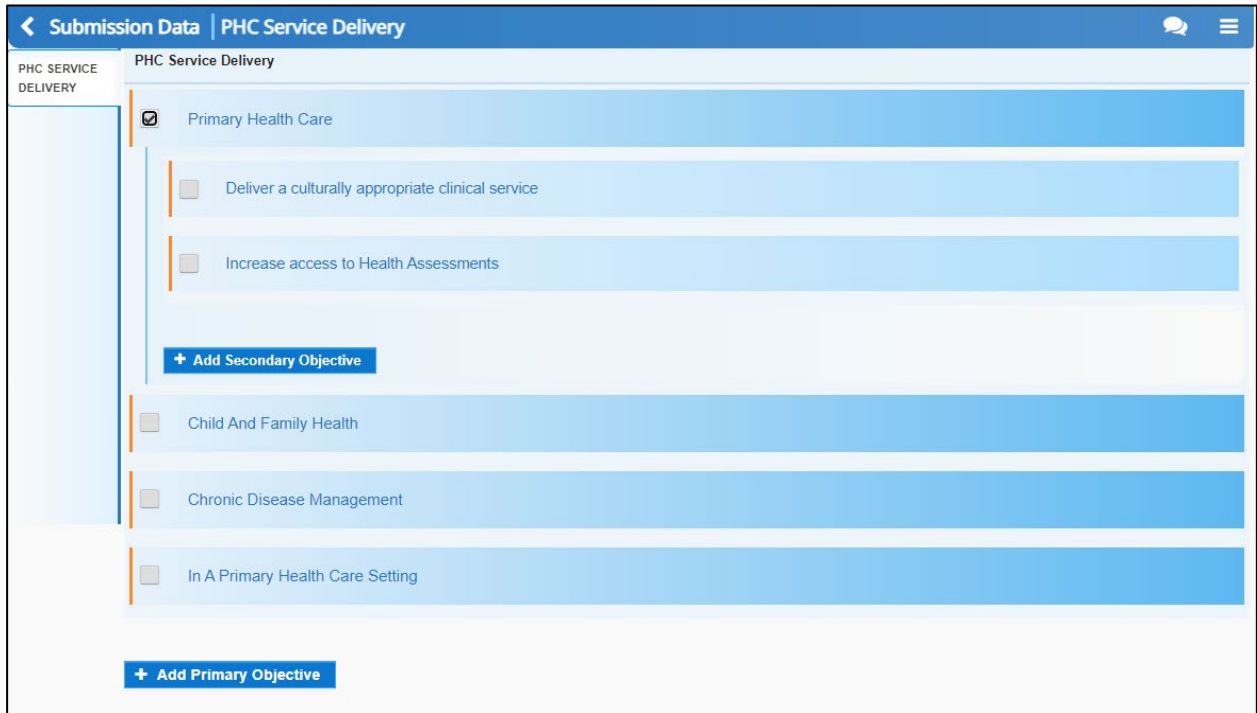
Submission Data | PHC Service Delivery

PHC SERVICE DELIVERY

PHC Service Delivery

Primary Health Care

Deliver a culturally appropriate clinical service

Increase access to Health Assessments

+ Add Secondary Objective

Child And Family Health

Chronic Disease Management

In A Primary Health Care Setting

+ Add Primary Objective